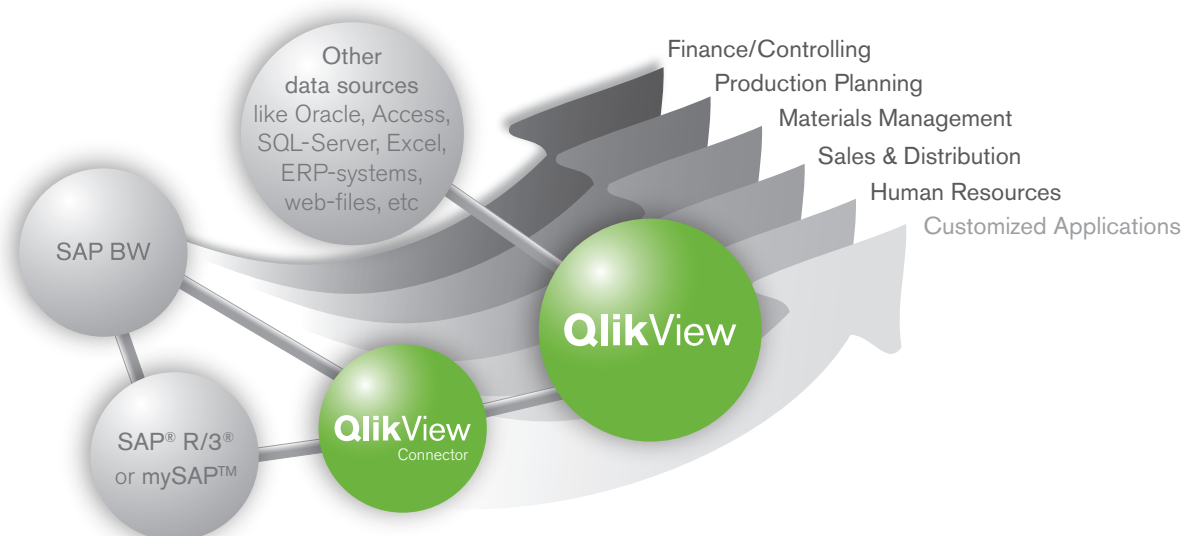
Other data sources like Oracle, Access, SQL-Server, Excel, ERP-systems, web-files, etc

Finance/Controlling
Production Planning
Materials Management
Sales & Distribution
Human Resources
Customized Applications

SAP BW

QlikView

SAP® R/3® or mySAP™

QlikView
Connector